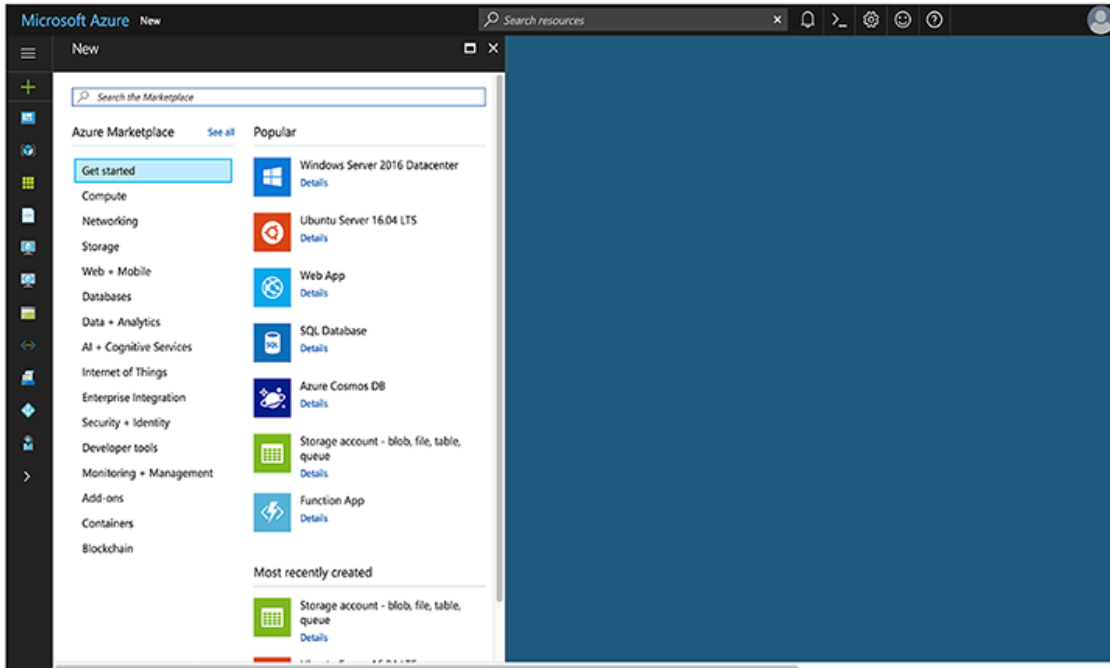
Microsoft Azure New

Search resources

New

Search the Marketplace

Azure Marketplace See all

Get started
Compute
Networking
Storage
Web + Mobile
Databases
Data + Analytics
AI + Cognitive Services
Internet of Things
Enterprise Integration
Security + Identity
Developer tools
Monitoring + Management
Add-ons
Containers
Blockchain

Popular

Windows Server 2016 Datacenter
Details

Ubuntu Server 16.04 LTS
Details

Web App
Details

SQL Database
Details

Azure Cosmos DB
Details

Storage account - blob, file, table, queue
Details

Function App
Details

Most recently created

Storage account - blob, file, table, queue
Details

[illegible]